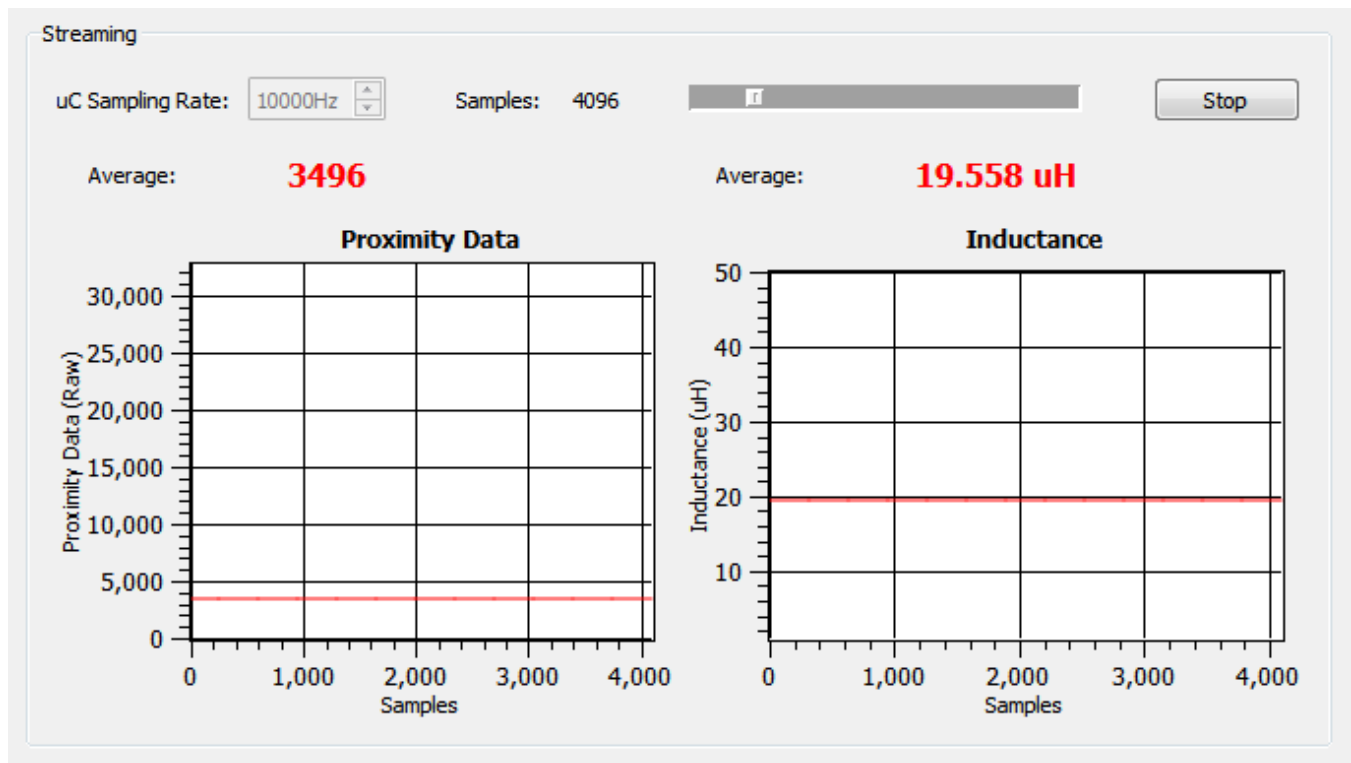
Streaming

uC Sampling Rate: 10000Hz

Samples: 4096

Stop

Average: 3496

Average: 19.558 uH

Proximity Data

Proximity Data (Raw)

30,000
25,000
20,000
15,000
10,000
5,000
0

0 1,000 2,000 3,000 4,000
Samples

Inductance

Inductance (uH)

50
40
30
20
10

0 1,000 2,000 3,000 4,000
Samples